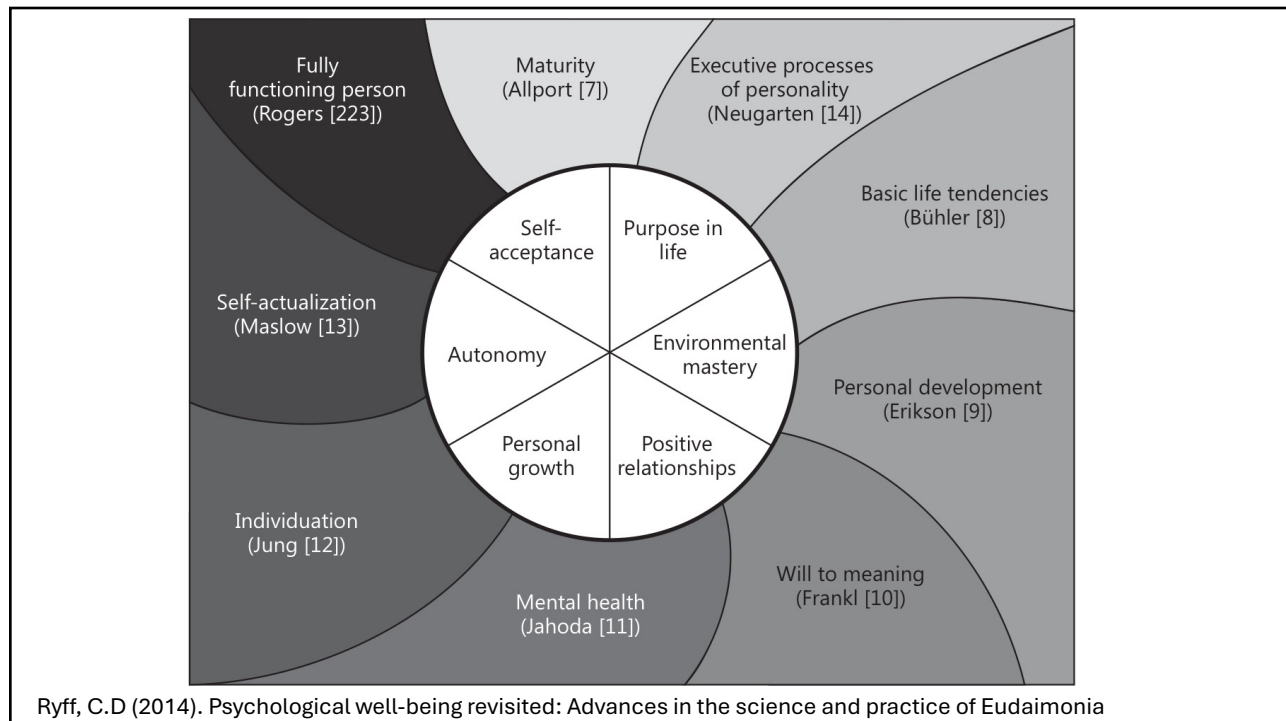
Fully functioning person (Rogers [223])

Maturity (Allport [7])

Executive processes of personality (Neugarten [14])

Basic life tendencies (Bühler [8])

Self-actualization (Maslow [13])

Personal development (Erikson [9])

Individuation (Jung [12])

Will to meaning (Frankl [10])

Mental health (Jahoda [11])

Self-acceptance

Purpose in life

Autonomy

Environmental mastery

Personal growth

Positive relationships

Ryff, C.D (2014). Psychological well-being revisited: Advances in the science and practice of Eudaimonia